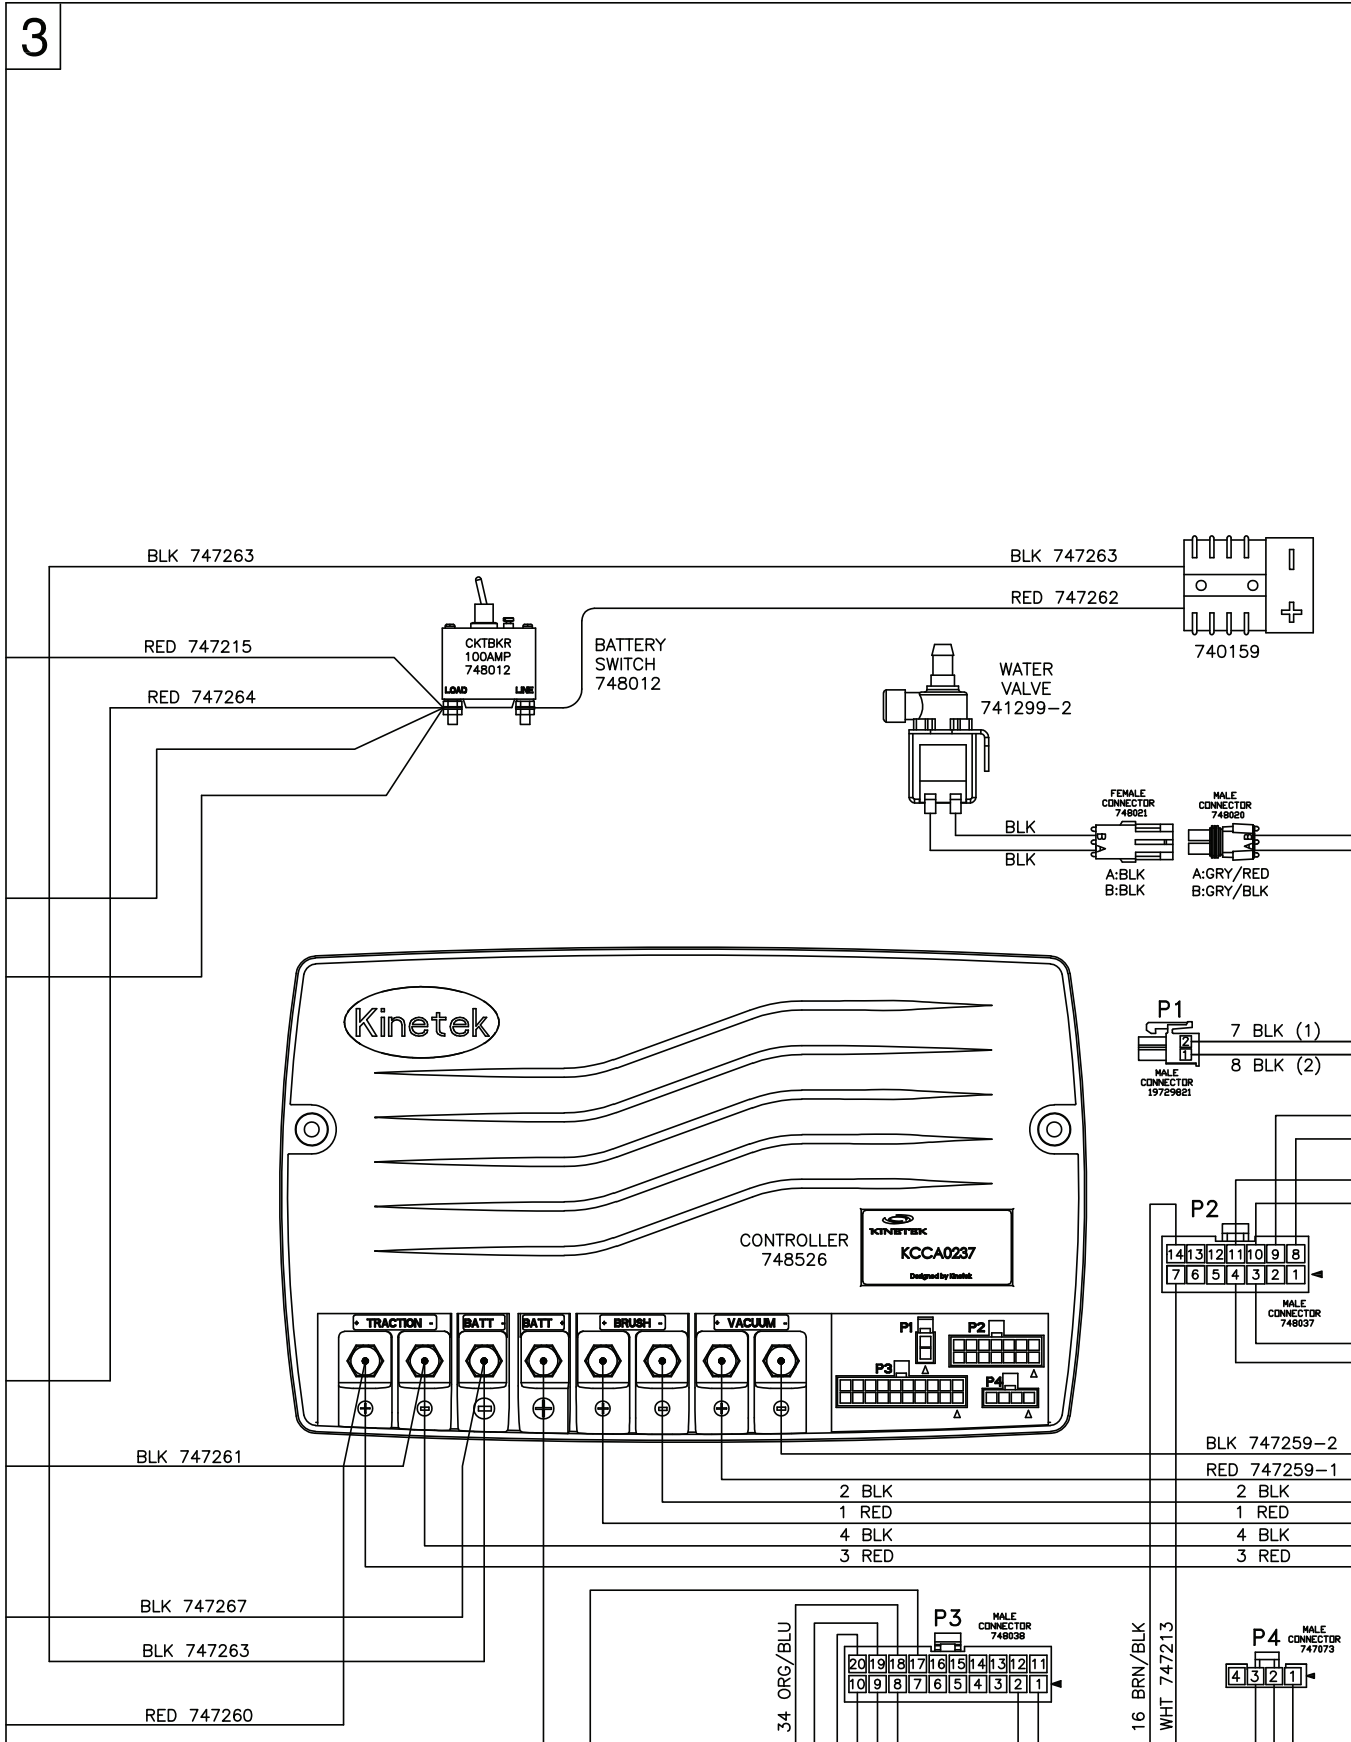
3

BLK 747263

BLK 747263

RED 747262

740159

RED 747215

CKTBKR
100AMP
748012

LOAD

LINE

BATTERY
SWITCH
748012

RED 747264

WATER
VALVE
741299-2

FEMALE
CONNECTOR
748021

MALE
CONNECTOR
748020

BLK

BLK

A:BLK
B:BLK

A:GRY/RED
B:GRY/BLK

Kinetek

P1

7 BLK (1)

8 BLK (2)

MALE
CONNECTOR
19729821

P2

| 14 | 13 | 12 | 11 | 10 | 9 | 8 |
|---|---|---|---|---|---|---|
| 7 | 6 | 5 | 4 | 3 | 2 | 1 |

MALE
CONNECTOR
748037

CONTROLLER
748526

KINETEK
KCCA0237
Designed by Kinetek

TRACTION

BATT

BATT

BRUSH

VACUUM

P1

P2

P3

P4

BLK 747261

BLK 747259-2

RED 747259-1

2 BLK

1 RED

4 BLK

3 RED

2 BLK

1 RED

4 BLK

3 RED

BLK 747267

BLK 747263

RED 747260

34 ORG/BLU

P3

MALE
CONNECTOR
748038

| 20 | 19 | 18 | 17 | 16 | 15 | 14 | 13 | 12 | 11 |
|---|---|---|---|---|---|---|---|---|---|
| 10 | 9 | 8 | 7 | 6 | 5 | 4 | 3 | 2 | 1 |

16 BRN/BLK

WHT 747213

P4

MALE
CONNECTOR
747073

| 4 | 3 | 2 | 1 |
|---|---|---|---|